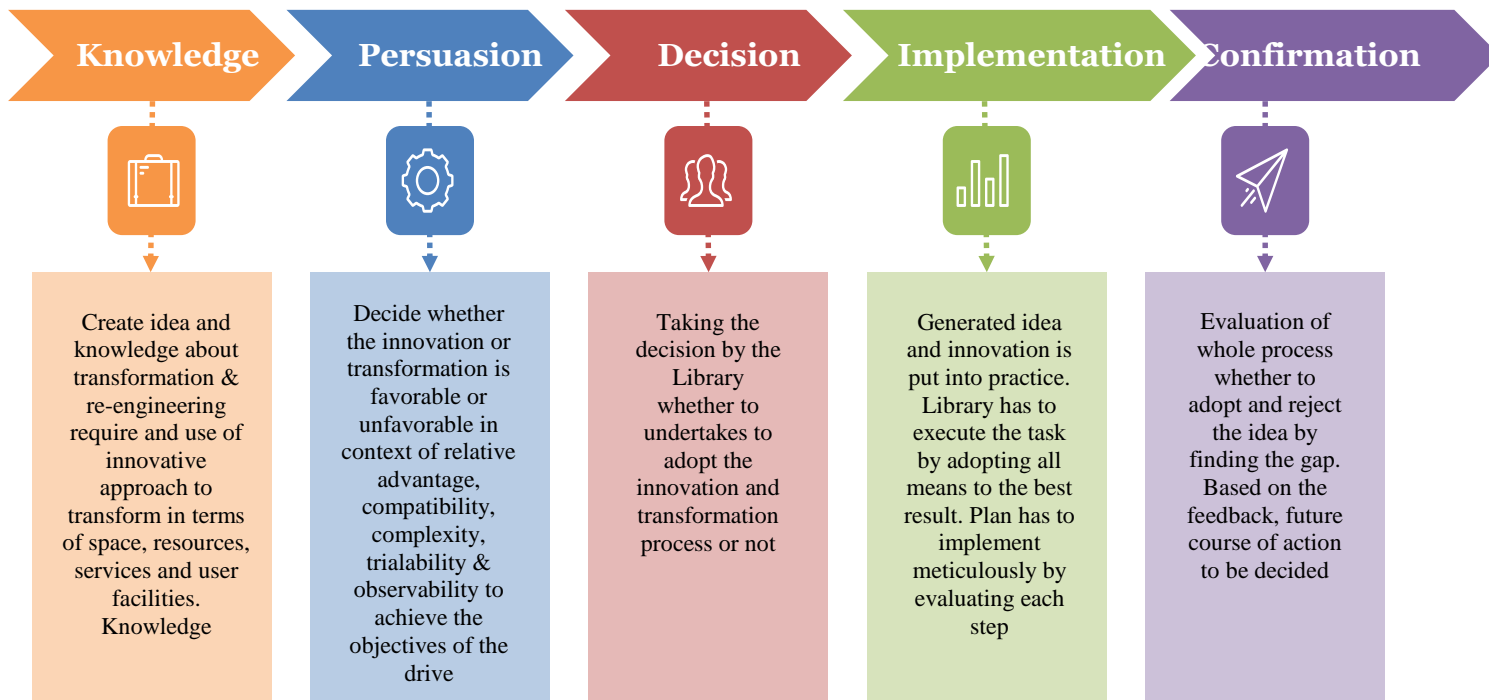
Knowledge

Persuasion

Decision

Implementation

Confirmation

Create idea and knowledge about transformation & re-engineering require and use of innovative approach to transform in terms of space, resources, services and user facilities. Knowledge

Decide whether the innovation or transformation is favorable or unfavorable in context of relative advantage, compatibility, complexity, trialability & observability to achieve the objectives of the drive

Taking the decision by the Library whether to undertakes to adopt the innovation and transformation process or not

Generated idea and innovation is put into practice. Library has to execute the task by adopting all means to the best result. Plan has to implement meticulously by evaluating each step

Evaluation of whole process whether to adopt and reject the idea by finding the gap. Based on the feedback, future course of action to be decided